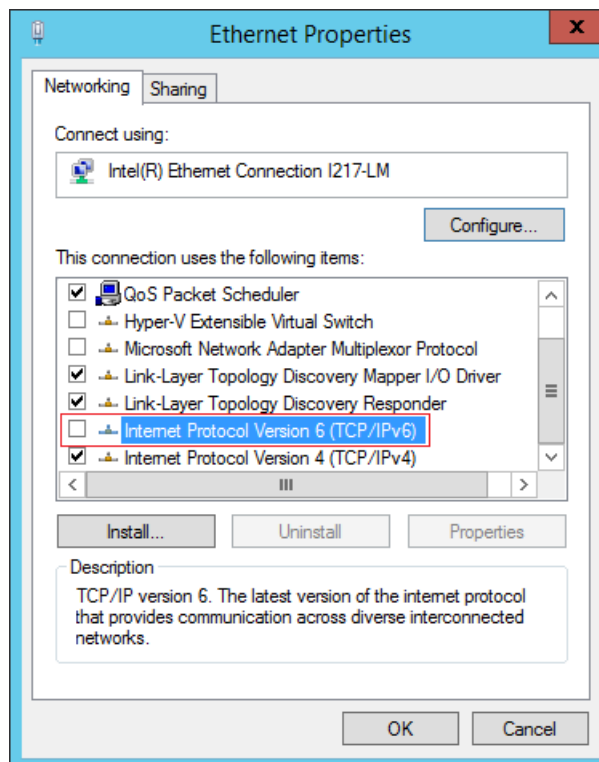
Ethernet Properties

Networking Sharing

Connect using:

Intel(R) Ethernet Connection I217-LM

Configure...

This connection uses the following items:

QoS Packet Scheduler
Hyper-V Extensible Virtual Switch
Microsoft Network Adapter Multiplexor Protocol
Link-Layer Topology Discovery Mapper I/O Driver
Link-Layer Topology Discovery Responder
Internet Protocol Version 6 (TCP/IPv6)
Internet Protocol Version 4 (TCP/IPv4)

Install... Uninstall Properties

Description

TCP/IP version 6. The latest version of the internet protocol that provides communication across diverse interconnected networks.

OK Cancel